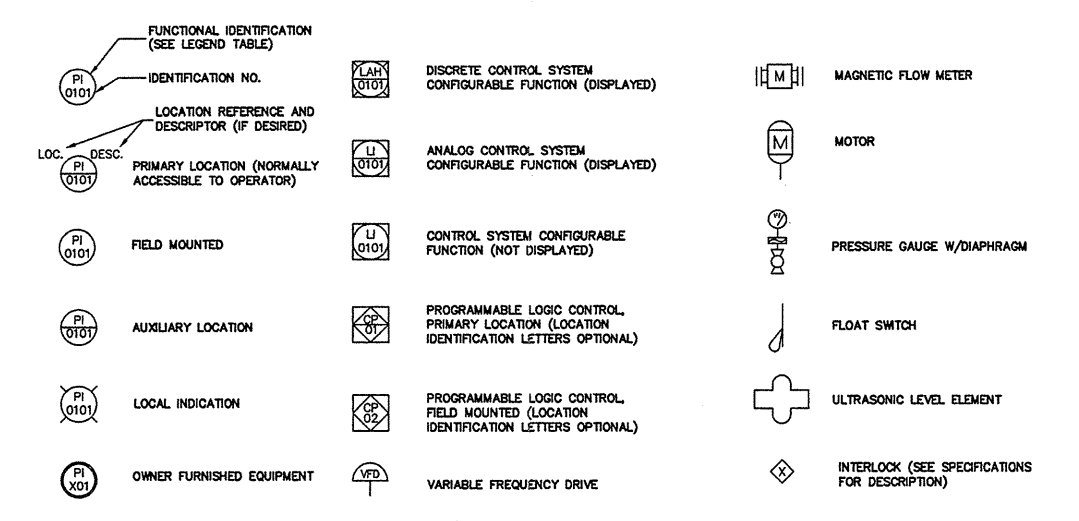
FUNCTIONAL IDENTIFICATION (SEE LEGEND TABLE)

PI 0101

IDENTIFICATION NO.

LOCATION REFERENCE AND DESCRIPTOR (IF DESIRED)

LOC. DESC.

PI 0101

PRIMARY LOCATION (NORMALLY ACCESSIBLE TO OPERATOR)

PI 0101

FIELD MOUNTED

PI 0101

AUXILIARY LOCATION

PI 0101

LOCAL INDICATION

PI X01

OWNER FURNISHED EQUIPMENT

LAH 0101

DISCRETE CONTROL SYSTEM CONFIGURABLE FUNCTION (DISPLAYED)

LI 0101

ANALOG CONTROL SYSTEM CONFIGURABLE FUNCTION (DISPLAYED)

LI 0101

CONTROL SYSTEM CONFIGURABLE FUNCTION (NOT DISPLAYED)

CP 01

PROGRAMMABLE LOGIC CONTROL, PRIMARY LOCATION (LOCATION IDENTIFICATION LETTERS OPTIONAL)

CP 02

PROGRAMMABLE LOGIC CONTROL, FIELD MOUNTED (LOCATION IDENTIFICATION LETTERS OPTIONAL)

VFD

VARIABLE FREQUENCY DRIVE

M

MAGNETIC FLOW METER

M

MOTOR

PRESSURE GAUGE W/DIAPHRAGM

FLOAT SWITCH

ULTRASONIC LEVEL ELEMENT

X

INTERLOCK (SEE SPECIFICATIONS FOR DESCRIPTION)